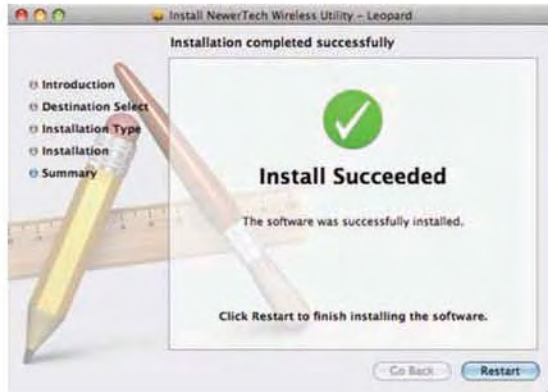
Install NewerTech Wireless Utility - Leopard

Installation completed successfully

Introduction
Destination Select
Installation Type
Installation
Summary

Install Succeeded

The software was successfully installed.

Click Restart to finish installing the software.

Go Back
Restart